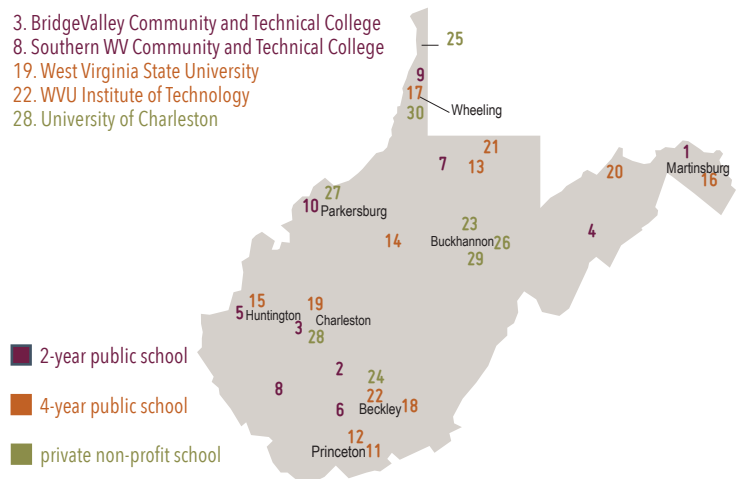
3. BridgeValley Community and Technical College
8. Southern WV Community and Technical College
19. West Virginia State University
22. WVU Institute of Technology
28. University of Charleston

25
9
17
30
Wheeling
21
7
13
20
1
Martinsburg
16
27
10
Parkersburg
23
14
Buckhannon
26
4
29
15
19
5
Huntington
Charleston
3
28
2
24
8
22
6
Beckley
18
12
Princeton
11

2-year public school
4-year public school
private non-profit school